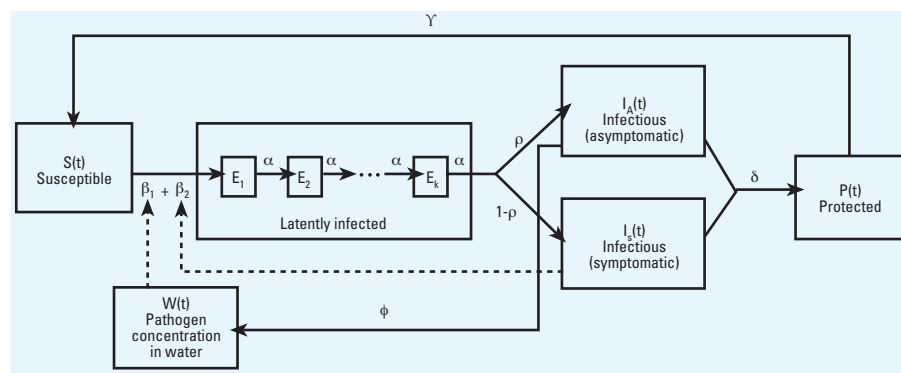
$\Upsilon$

S(t)
Susceptible

$\beta_1 + \beta_2$

$E_1$ $\alpha$ $E_2$ $\alpha$ ... $\alpha$ $E_k$ $\alpha$

Latently infected

$\rho$

$1-\rho$

$I_A(t)$
Infectious
(asymptomatic)

$I_s(t)$
Infectious
(symptomatic)

$\delta$

P(t)
Protected

$\phi$

W(t)
Pathogen
concentration
in water